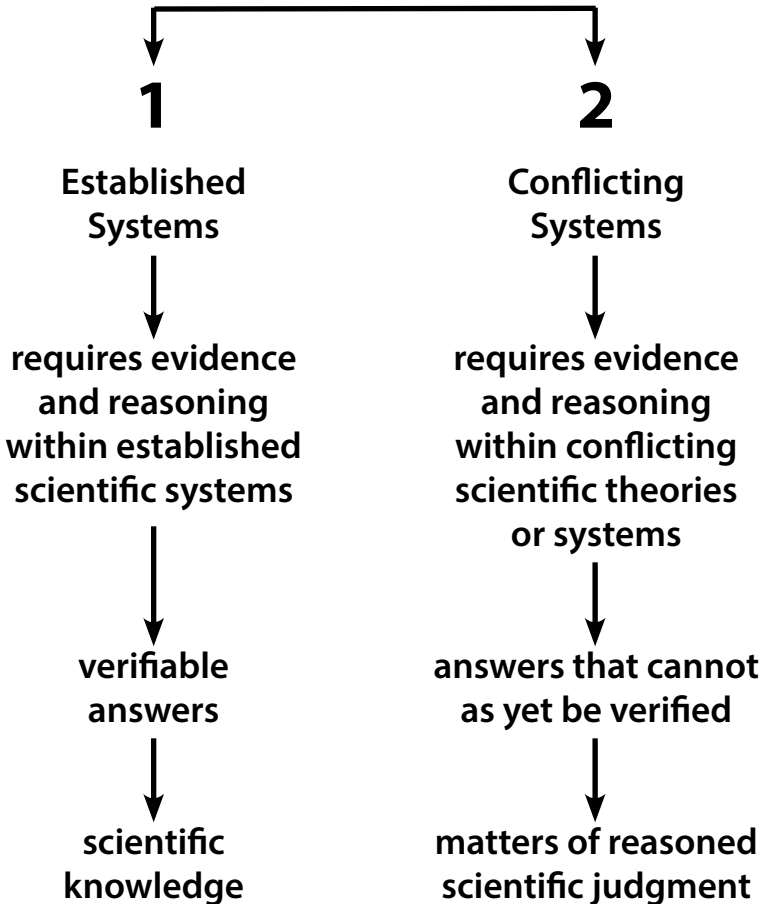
1

Established Systems

requires evidence and reasoning within established scientific systems

verifiable answers

scientific knowledge

2

Conflicting Systems

requires evidence and reasoning within conflicting scientific theories or systems

answers that cannot as yet be verified

matters of reasoned scientific judgment